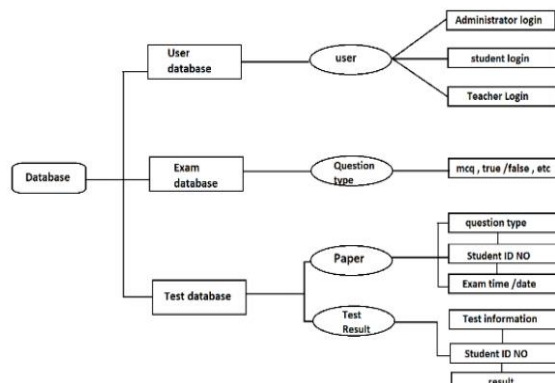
Database

User database

user

Administrator login

student login

Teacher Login

Exam database

Question type

mcq , true /false , etc

Test database

Paper

question type

Student ID NO

Exam time /date

Test Result

Test information

Student ID NO

result